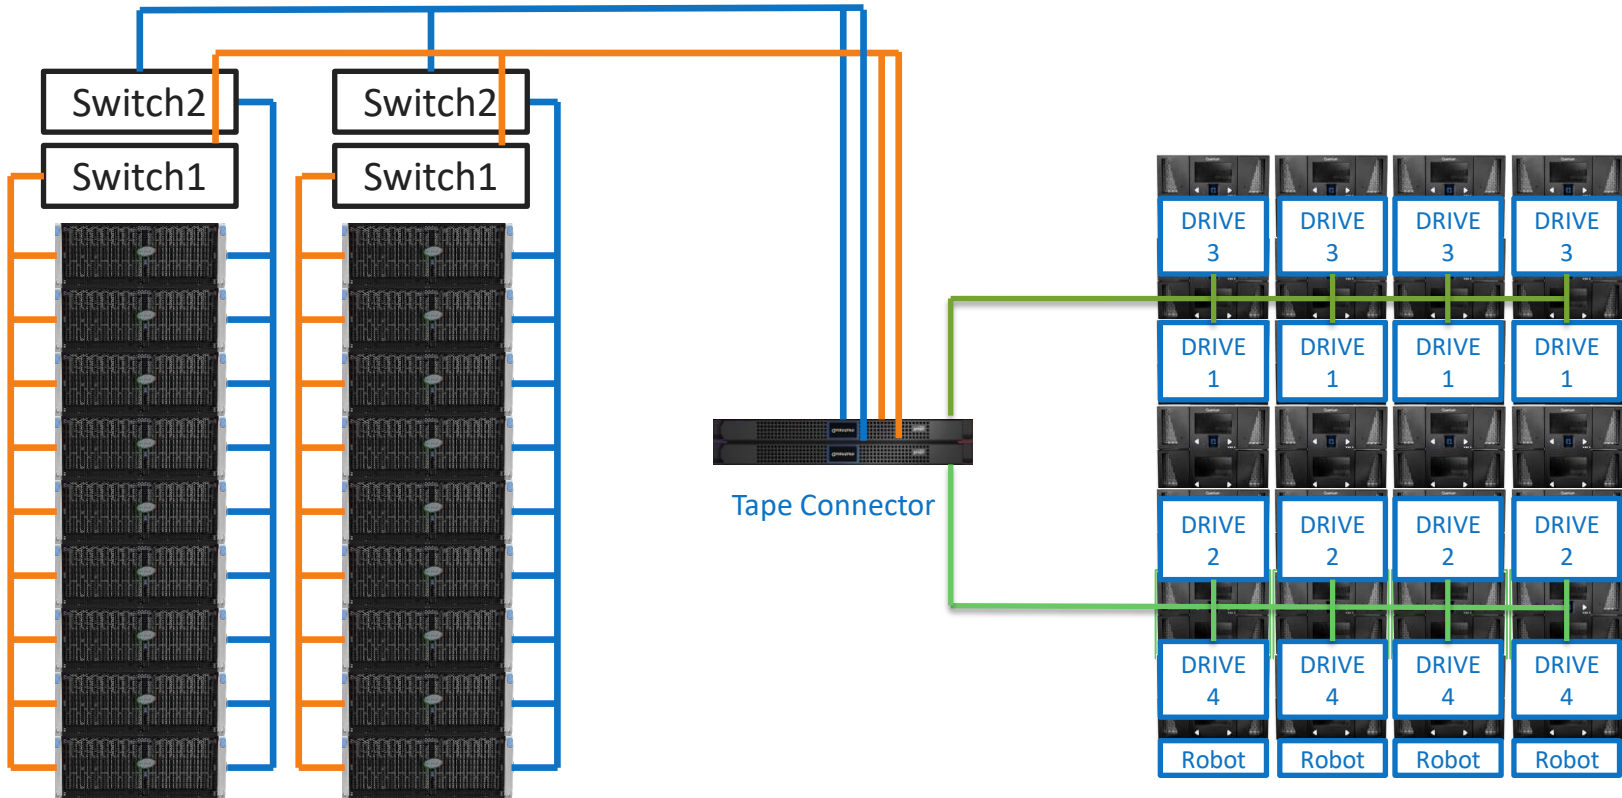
Switch2
Switch1

Switch2
Switch1

Tape Connector

DRIVE 3
DRIVE 3
DRIVE 3
DRIVE 3

DRIVE 1
DRIVE 1
DRIVE 1
DRIVE 1

DRIVE 2
DRIVE 2
DRIVE 2
DRIVE 2

DRIVE 4
DRIVE 4
DRIVE 4
DRIVE 4

Robot
Robot
Robot
Robot